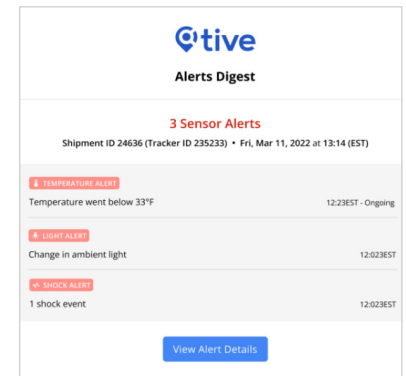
tive

Alerts Digest

3 Sensor Alerts

Shipment ID 24636 (Tracker ID 235233) • Fri, Mar 11, 2022 at 13:14 (EST)

TEMPERATURE ALERT

Temperature went below 33°F

12:23EST - Ongoing

LIGHT ALERT

Change in ambient light

12:023EST

SHOCK ALERT

1 shock event

12:023EST

View Alert Details